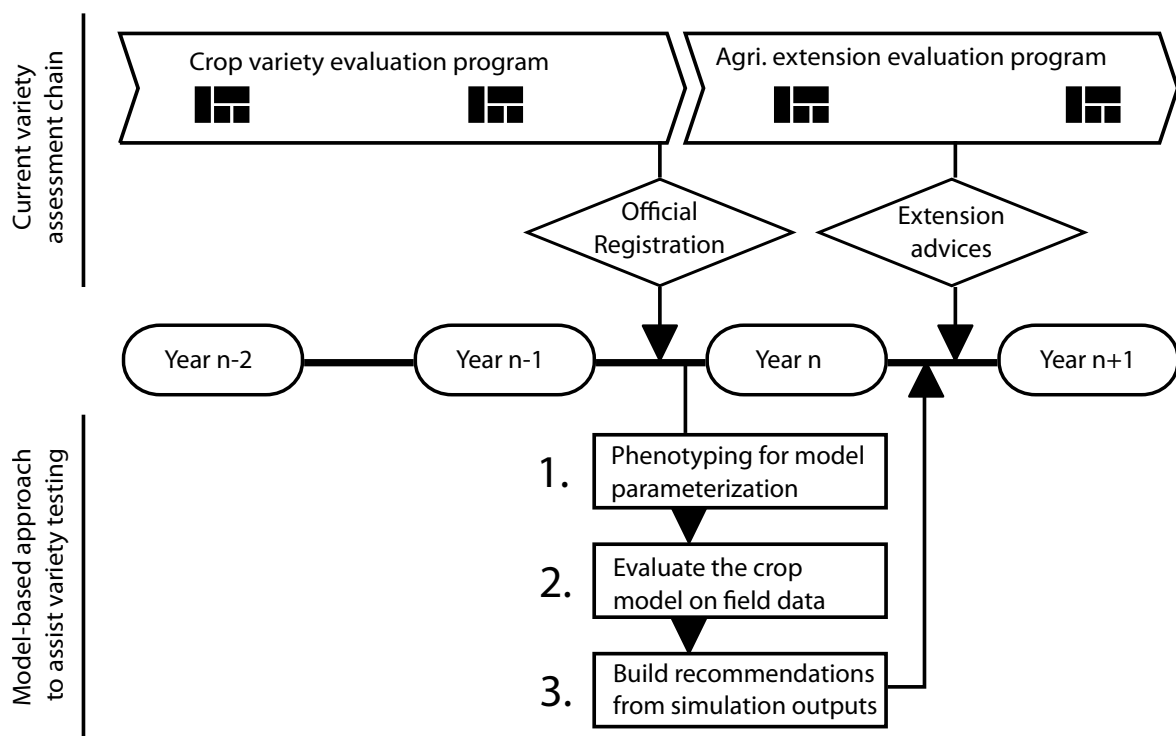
Current variety assessment chain

Crop variety evaluation program

Agri. extension evaluation program

Official Registration

Extension advices

Year n-2

Year n-1

Year n

Year n+1

Model-based approach to assist variety testing

1. Phenotyping for model parameterization

2. Evaluate the crop model on field data

3. Build recommendations from simulation outputs